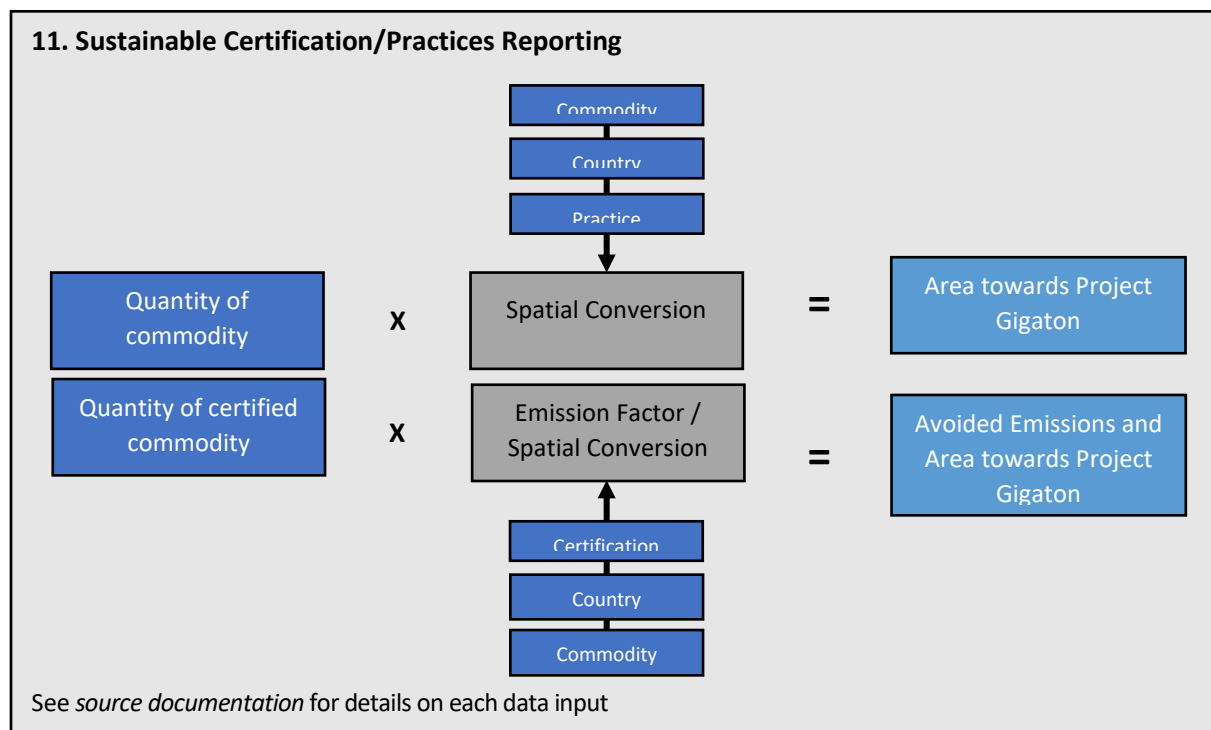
**11. Sustainable Certification/Practices Reporting**

Commodity

Country

Practice

Quantity of commodity

x

Spatial Conversion

=

Area towards Project Gigaton

Quantity of certified commodity

x

Emission Factor / Spatial Conversion

=

Avoided Emissions and Area towards Project Gigaton

Certification

Country

Commodity

See *source documentation* for details on each data input